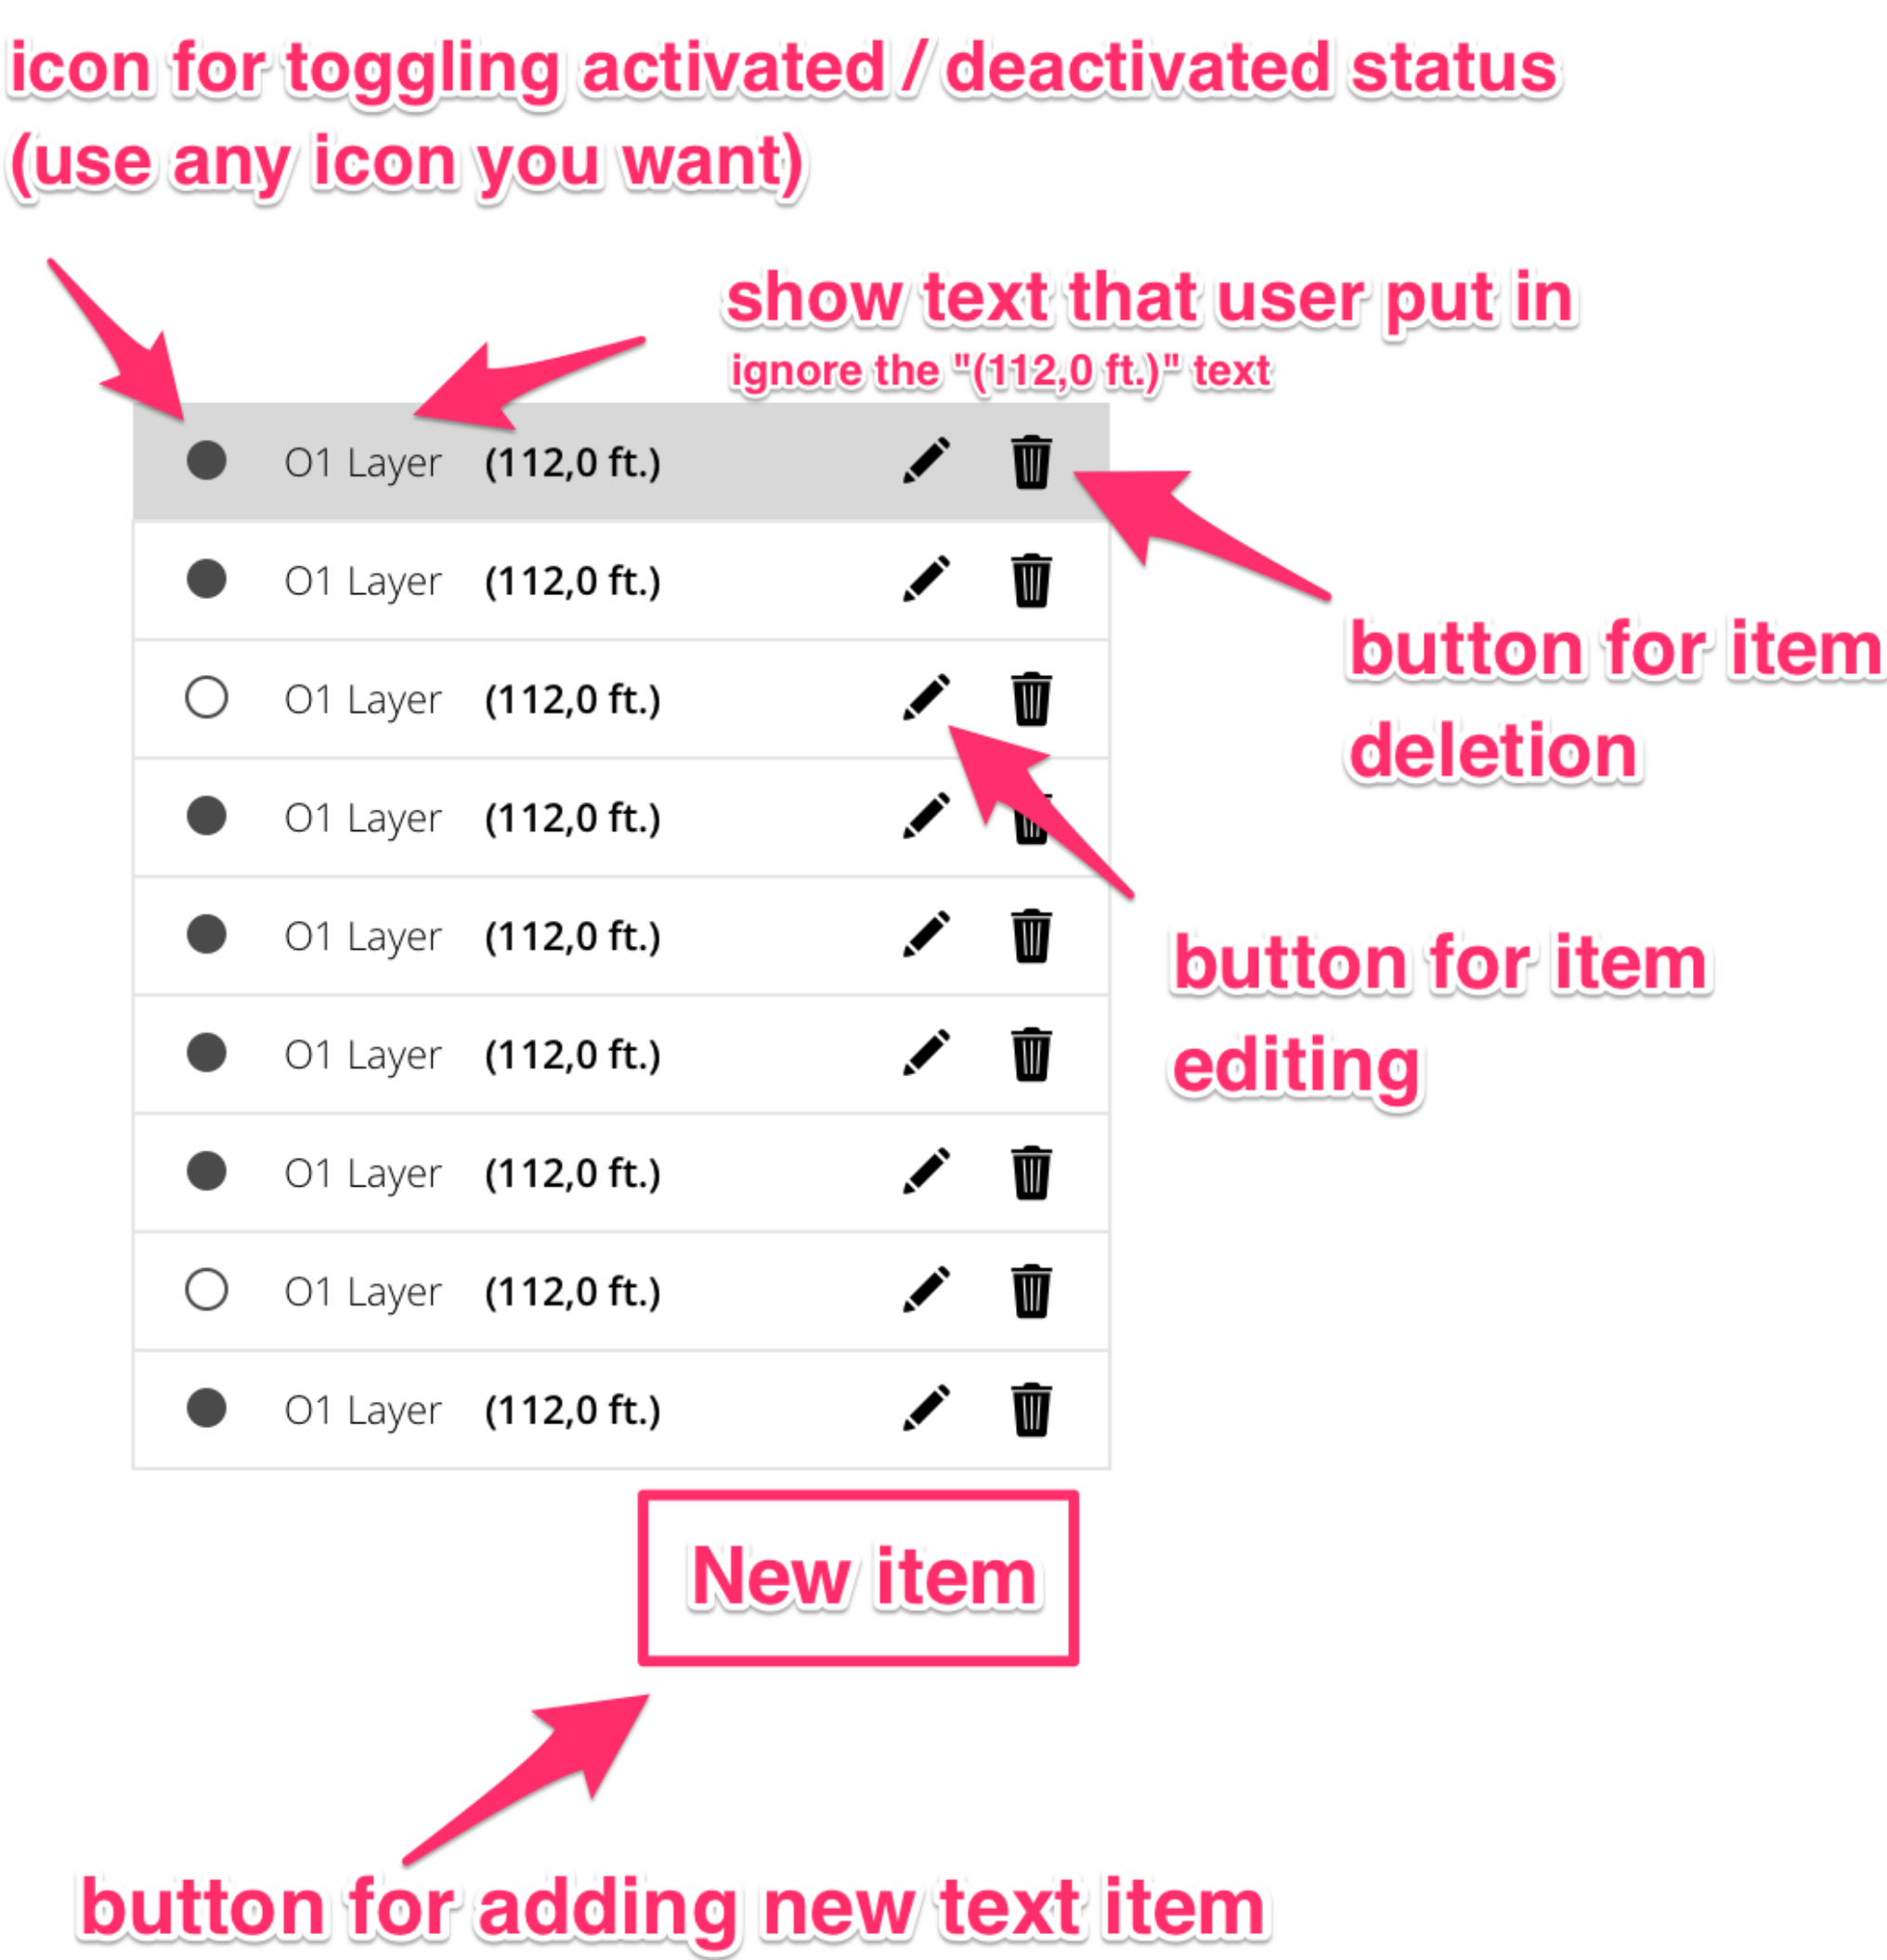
icon for toggling activated / deactivated status
(use any icon you want)

show text that user put in
ignore the "(112,0 ft.)" text

O1 Layer (112,0 ft.)
O1 Layer (112,0 ft.)
O1 Layer (112,0 ft.)
O1 Layer (112,0 ft.)
O1 Layer (112,0 ft.)
O1 Layer (112,0 ft.)
O1 Layer (112,0 ft.)
O1 Layer (112,0 ft.)
O1 Layer (112,0 ft.)

button for item deletion

button for item editing

New item

button for adding new text item